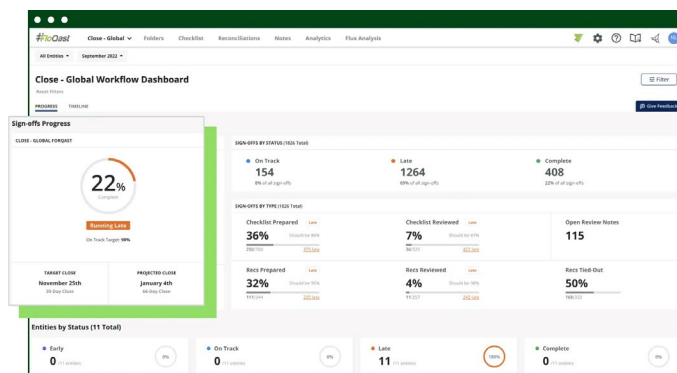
FloQast Close - Global Folders Checklist Reconciliations Notes Analytics Flux Analysis

All Entities September 2022

Close - Global Workflow Dashboard

Reset Filters

Filter

PROGRESS TIMELINE

Give Feedback

Sign-offs Progress

CLOSE - GLOBAL FORQAST

22%

Complete

Running Late

On Track Target: 90%

TARGET CLOSE
November 25th
30-Day Close

PROJECTED CLOSE
January 4th
66-Day Close

SIGN-OFFS BY STATUS (1826 Total)

On Track
154
8% of all sign-offs

Late
1264
69% of all sign-offs

Complete
408
22% of all sign-offs

SIGN-OFFS BY TYPE (1826 Total)

Checklist Prepared Late
36% Should be 86%
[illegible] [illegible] late

Checklist Reviewed Late
7% Should be 41%
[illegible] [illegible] late

Open Review Notes
115

Recs Prepared Late
32% Should be 90%
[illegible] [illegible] late

Recs Reviewed Late
4% Should be 58%
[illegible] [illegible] late

Recs Tied-Out
50%
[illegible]

Entities by Status (11 Total)

Early
0 /11 entities
0%

On Track
0 /11 entities
0%

Late
11 /11 entities
100%

Complete
0 /11 entities
0%